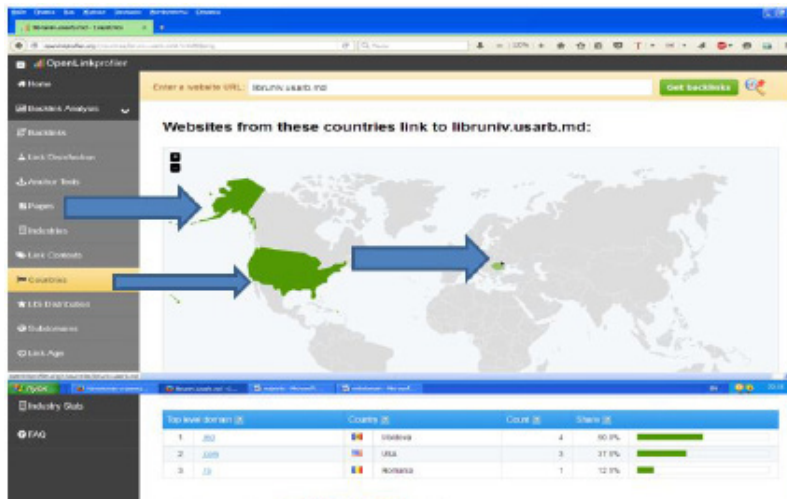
OpenLinkprofiler

Home
Backlink Analysis
Backlinks
Link Distribution
Anchor Texts
Pages
Industries
Link Contexts
Countries
LIS Distribution
Subdomains
Link Age
Industry Stats
FAQ

Enter a website URL: libruniv.usarb.md
Get backlinks

Websites from these countries link to libruniv.usarb.md:

| Top level domain | Country | Count | Share |
|---|---|---|---|
| 1 .md | Moldova | 4 | 50.0% |
| 2 .com | USA | 3 | 37.5% |
| 3 .ro | Romania | 1 | 12.5% |